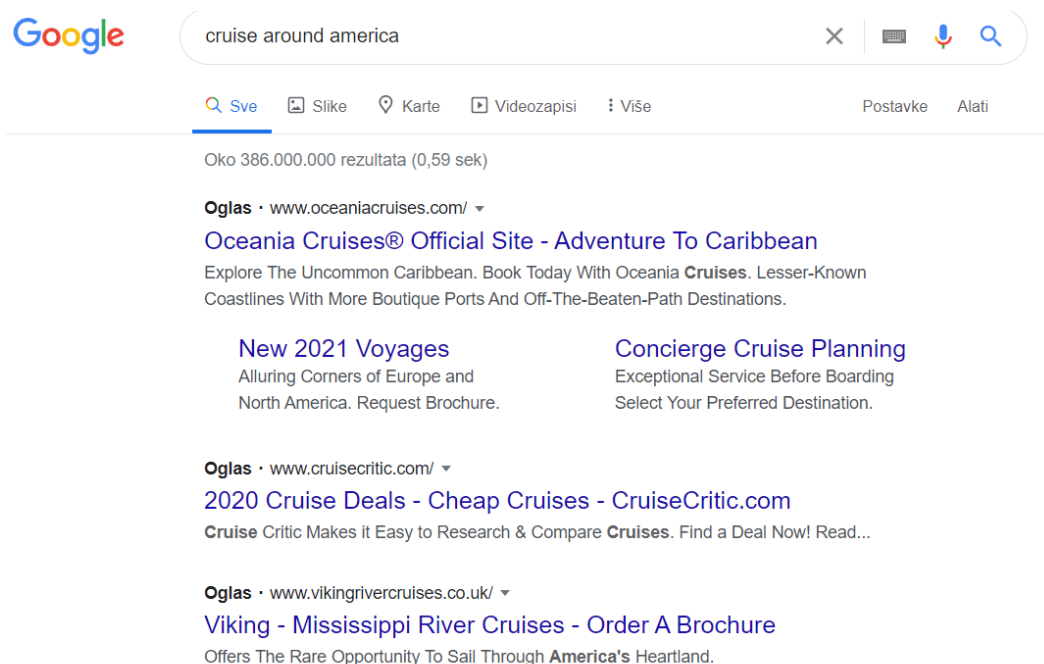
Google

cruise around america

Sve Slike Karte Videozapisi Više Postavke Alati

Oko 386.000.000 rezultata (0,59 sek)

Oglas · www.oceaniacruises.com/

Oceania Cruises® Official Site - Adventure To Caribbean

Explore The Uncommon Caribbean. Book Today With Oceania Cruises. Lesser-Known Coastlines With More Boutique Ports And Off-The-Beaten-Path Destinations.

New 2021 Voyages
Alluring Corners of Europe and North America. Request Brochure.

Concierge Cruise Planning
Exceptional Service Before Boarding Select Your Preferred Destination.

Oglas · www.cruisecritic.com/

2020 Cruise Deals - Cheap Cruises - CruiseCritic.com

Cruise Critic Makes it Easy to Research & Compare Cruises. Find a Deal Now! Read...

Oglas · www.vikingrivercruises.co.uk/

Viking - Mississippi River Cruises - Order A Brochure

Offers The Rare Opportunity To Sail Through America's Heartland.